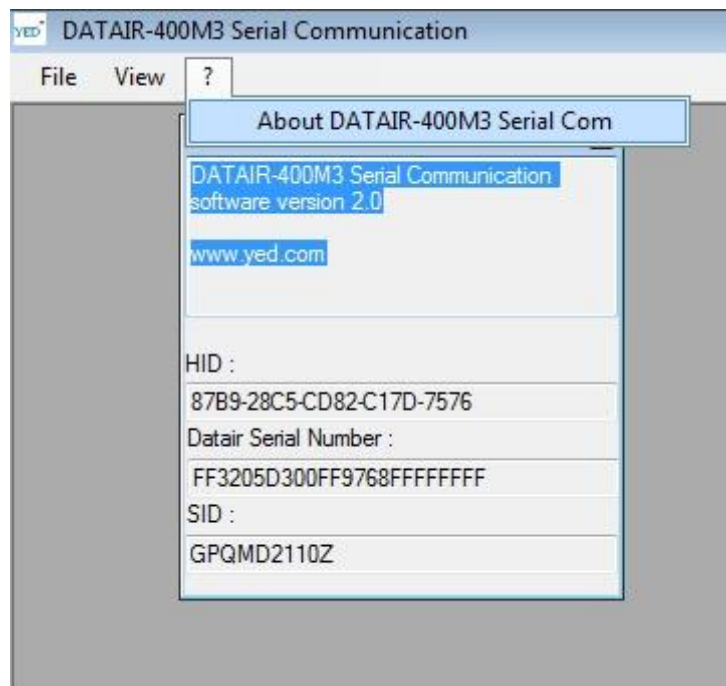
YED DATAIR-400M3 Serial Communication

File View ?

About DATAIR-400M3 Serial Com

DATAIR-400M3 Serial Communication software version 2.0

www.yed.com

HID :

87B9-28C5-CD82-C17D-7576

Datair Serial Number :

FF3205D300FF9768FFFFFFFF

SID :

GPQMD2110Z